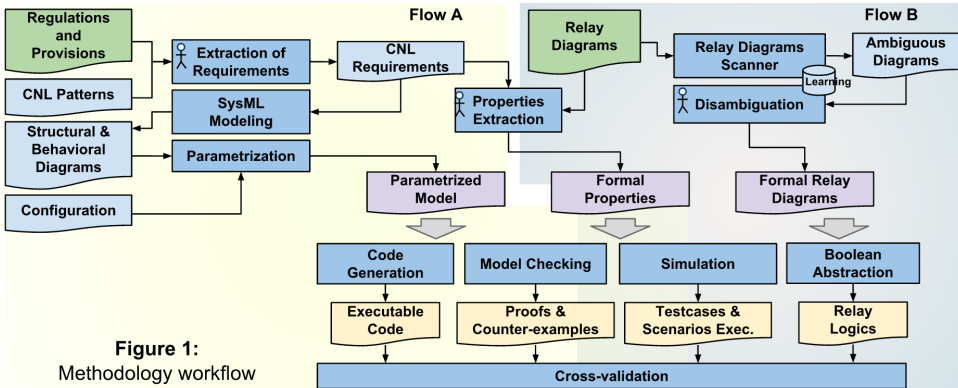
Flow A

Flow B

Regulations and Provisions

CNL Patterns

Extraction of Requirements

CNL Requirements

SysML Modeling

Structural & Behavioral Diagrams

Parametrization

Configuration

Properties Extraction

Relay Diagrams

Relay Diagrams Scanner

Learning

Ambiguous Diagrams

Disambiguation

Parametrized Model

Formal Properties

Formal Relay Diagrams

Code Generation

Model Checking

Simulation

Boolean Abstraction

Executable Code

Proofs & Counter-examples

Testcases & Scenarios Exec.

Relay Logics

Figure 1: Methodology workflow

Cross-validation